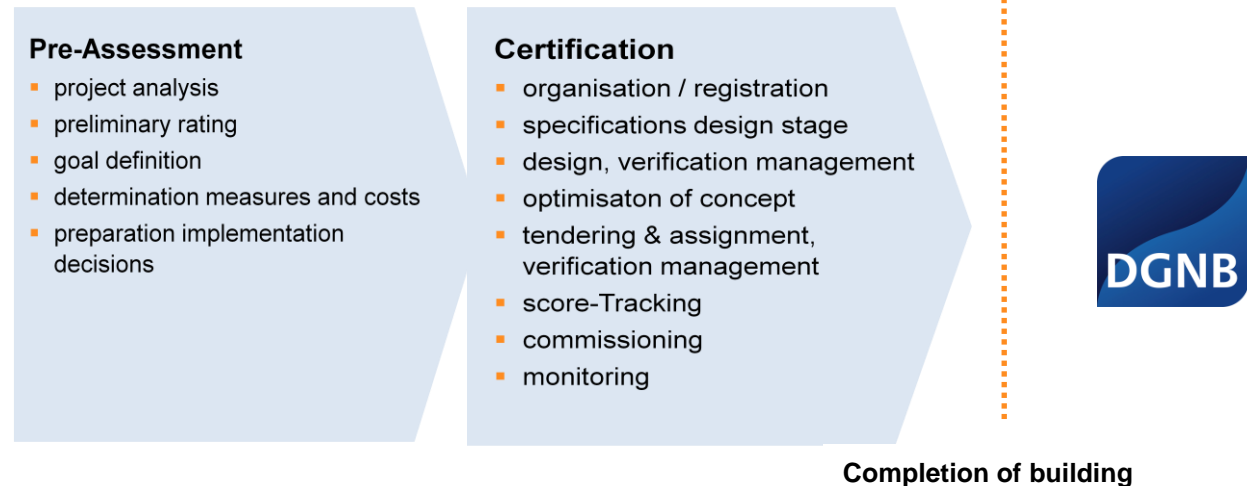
Pre-Assessment

- project analysis
- preliminary rating
- goal definition
- determination measures and costs
- preparation implementation decisions

Certification

- organisation / registration
- specifications design stage
- design, verification management
- optimisaton of concept
- tendering & assignment, verification management
- score-Tracking
- commissioning
- monitoring

DGNB

Completion of building